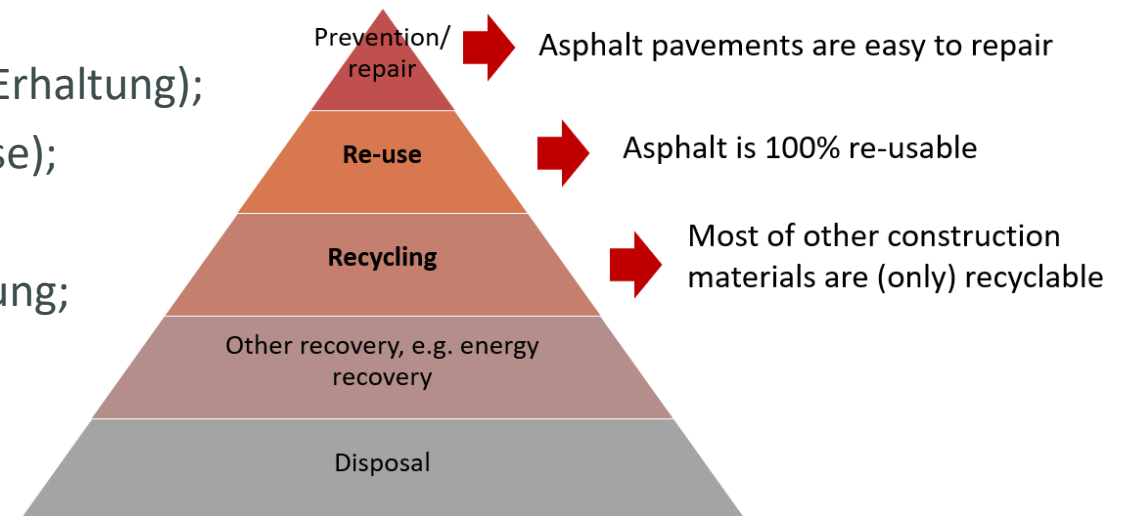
Erhaltung);
se);
ung;

Prevention/ repair
Asphalt pavements are easy to repair

Re-use
Asphalt is 100% re-usable

Recycling
Most of other construction materials are (only) recyclable

Other recovery, e.g. energy recovery

Disposal